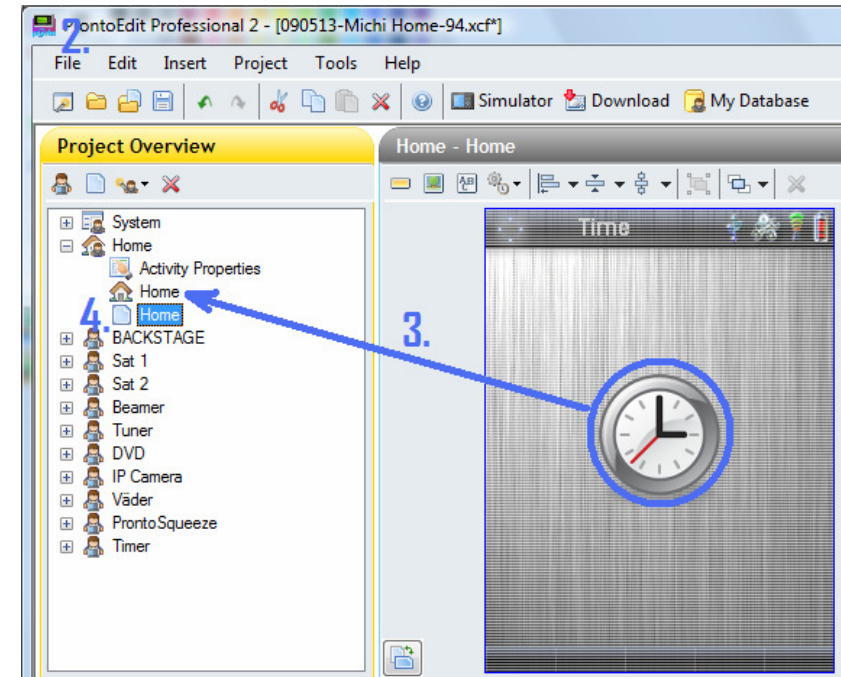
ProntoEdit Professional 2 - [090513-Michi Home-94.xcf*]

2.

File Edit Insert Project Tools Help

Simulator Download My Database

Project Overview

Home - Home

System
Home
Activity Properties
Home
Home
BACKSTAGE
Sat 1
Sat 2
Beamer
Tuner
DVD
IP Camera
Väder
ProntoSqueeze
Timer

4.

3.

Time